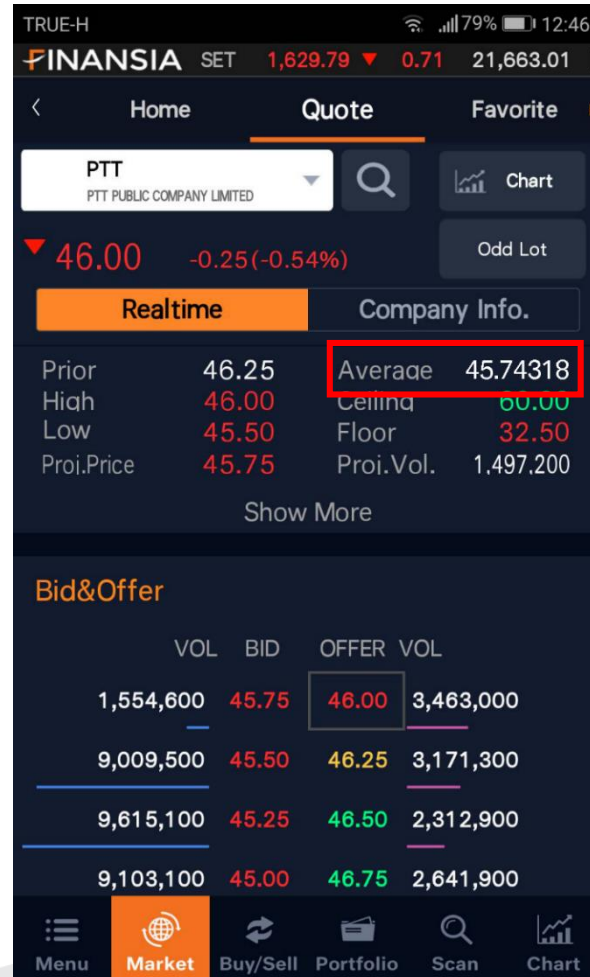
TRUE-H 79% 12:46

FINANSIA SET 1,629.79 ▼ 0.71 21,663.01

< Home Quote Favorite

PTT
PTT PUBLIC COMPANY LIMITED

Chart

Odd Lot

▼ 46.00 -0.25(-0.54%)

Realtime Company Info.

| | | | |
|---|---|---|---|
| Prior | 46.25 | Average | 45.74318 |
| High | 46.00 | Ceiling | 60.00 |
| Low | 45.50 | Floor | 32.50 |
| Proj.Price | 45.75 | Proj.Vol. | 1,497,200 |

Show More

Bid&Offer

| VOL | BID | OFFER | VOL |
|---|---|---|---|
| 1,554,600 | 45.75 | 46.00 | 3,463,000 |
| 9,009,500 | 45.50 | 46.25 | 3,171,300 |
| 9,615,100 | 45.25 | 46.50 | 2,312,900 |
| 9,103,100 | 45.00 | 46.75 | 2,641,900 |

Menu Market Buy/Sell Portfolio Scan Chart